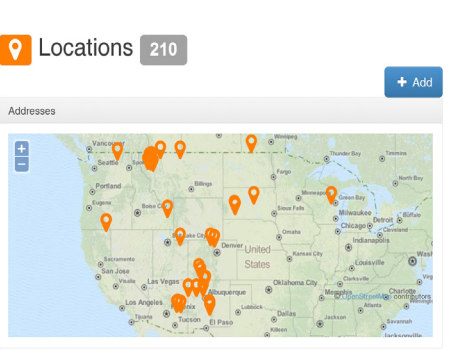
Locations 210

+ Add

Addresses

+
−

Vancouver
Seattle
Portland
Eugene
Boise
Billings
Winnipeg
Thunder Bay
North Bay
Fargo
Minneapolis
Green Bay
Milwaukee
Detroit
Toronto
Chicago
Cleveland
Indianapolis
Omaha
Sioux Falls
Denver
United States
Kansas City
Sacramento
San Jose
Las Vegas
Los Angeles
Tijuana
Phoenix
Tucson
Albuquerque
El Paso
Lubbock
Oklahoma City
Dallas
Austin
Houston
Memphis
Nashville
Clarksville
Jacksonville
© OpenStreetMap contributors